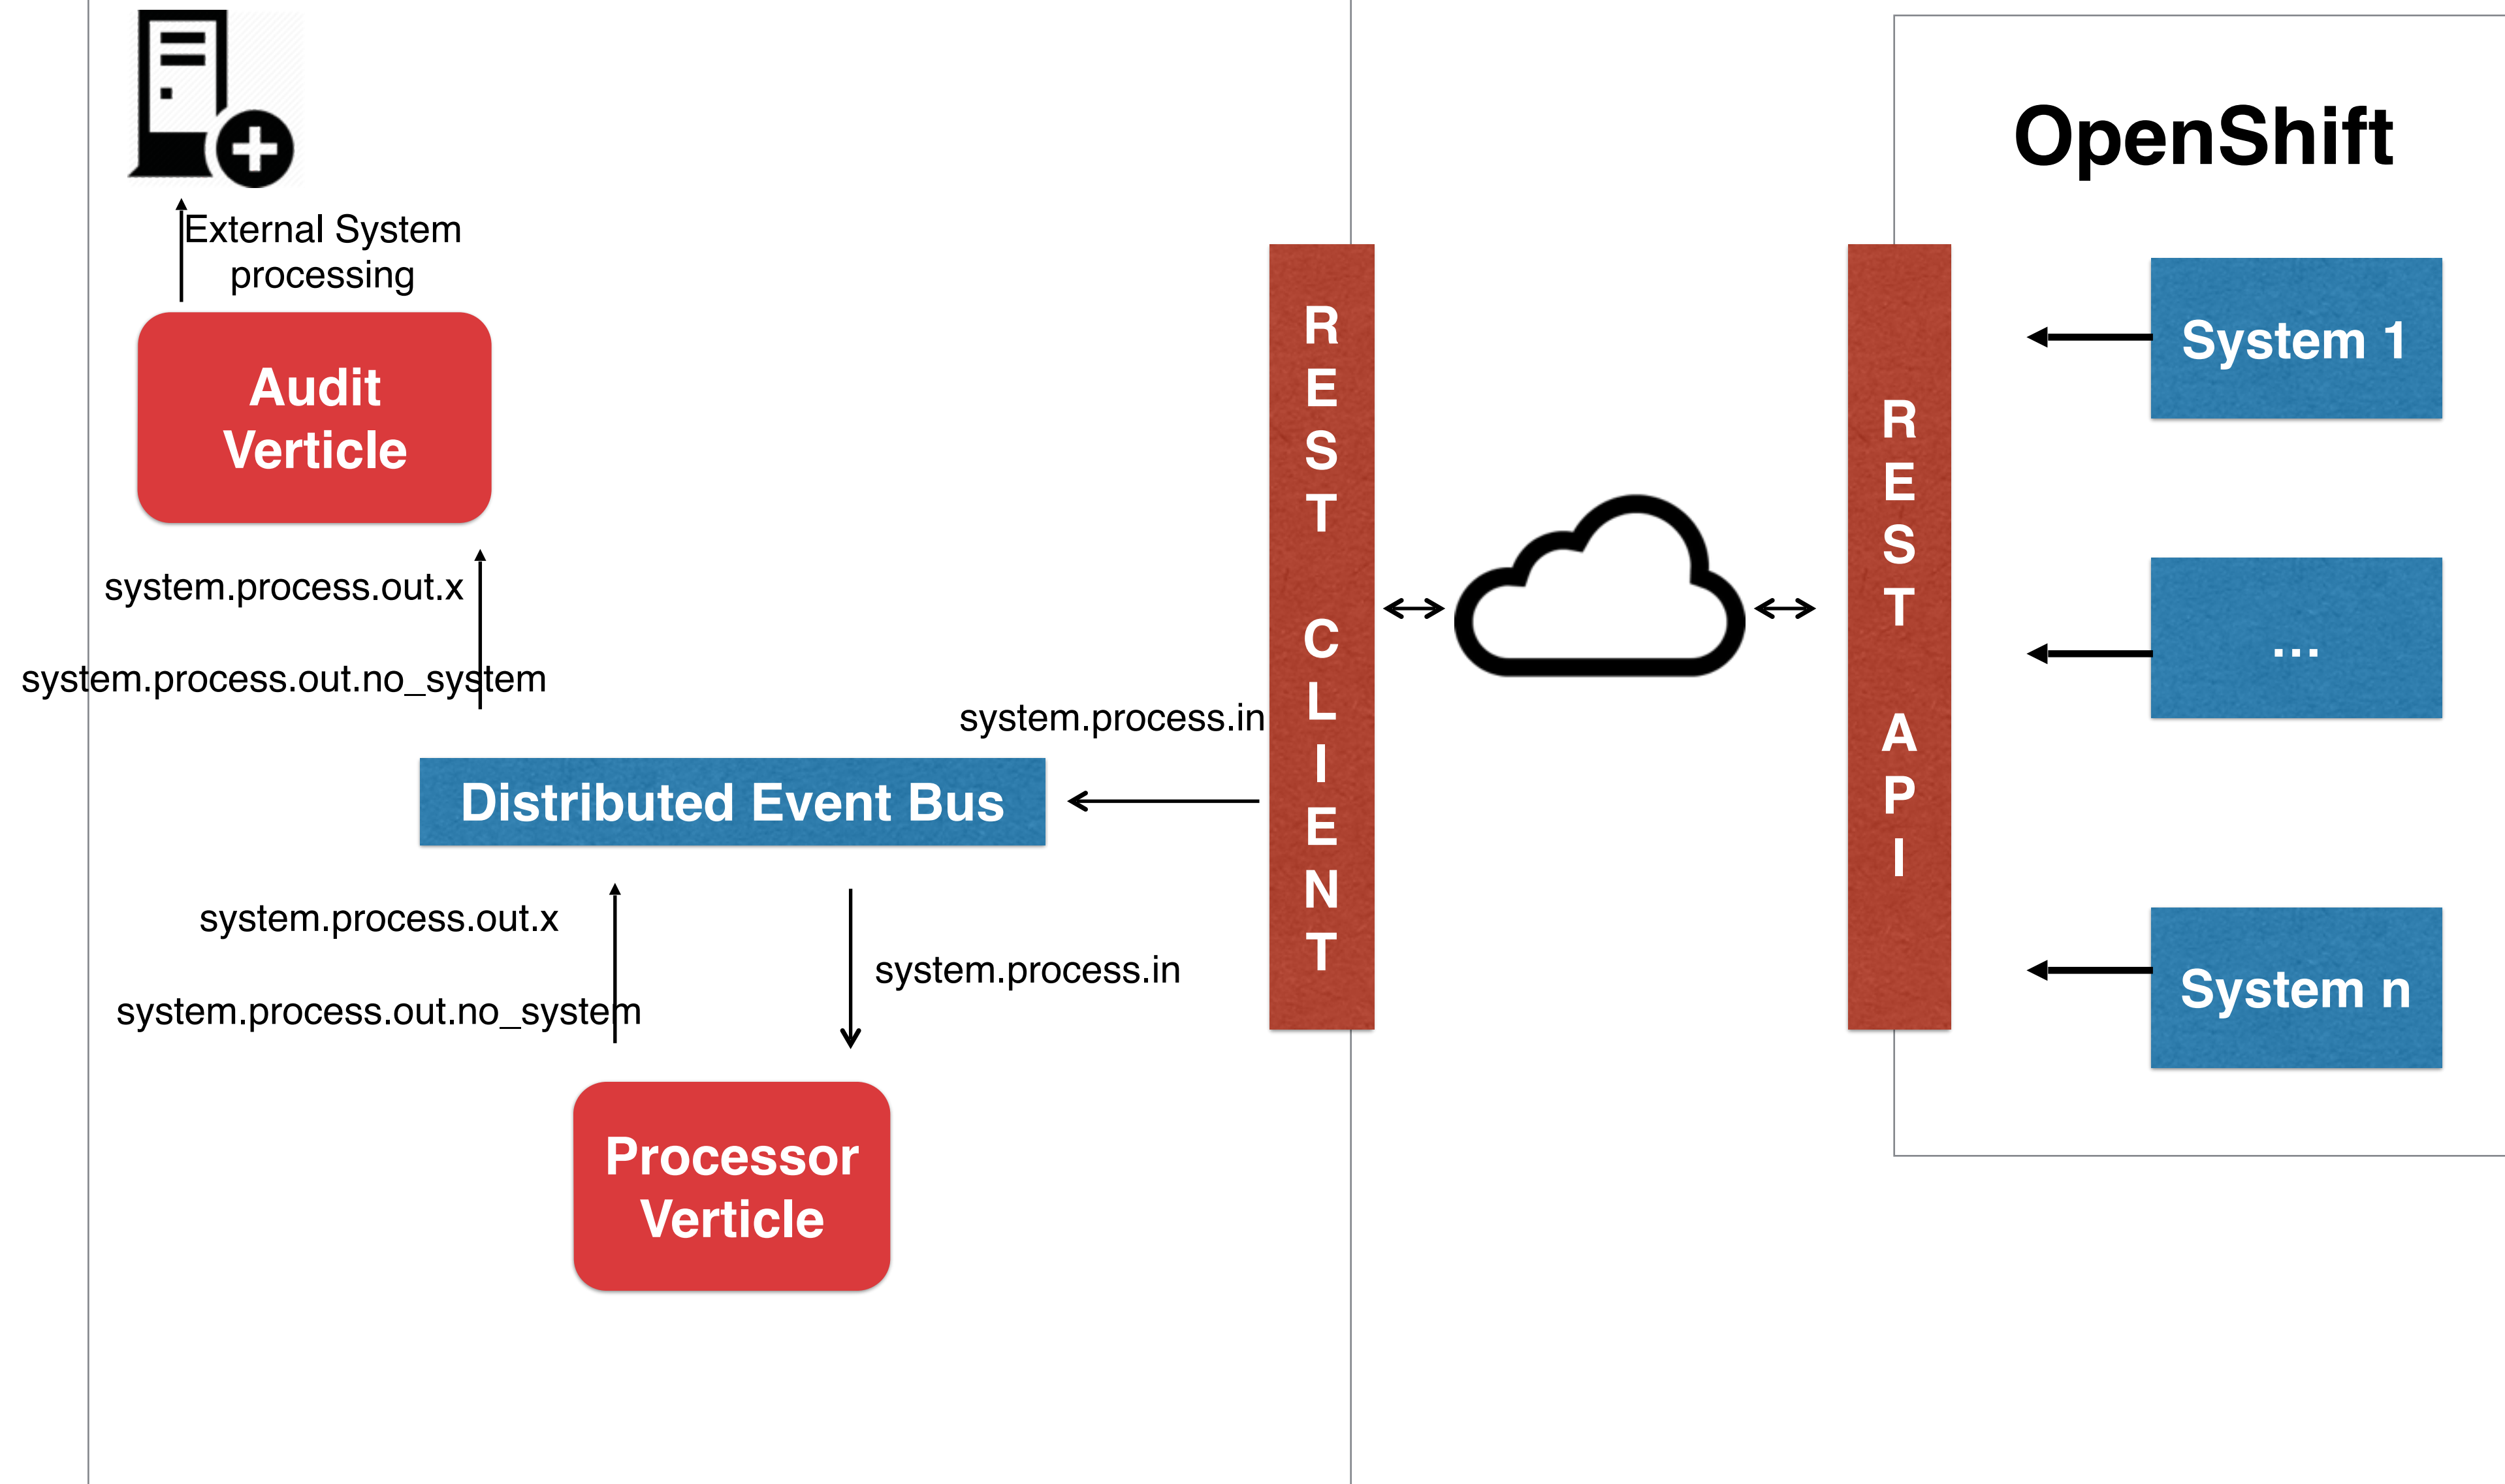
External System processing

Audit Verticle

system.process.out.x

system.process.out.no_system

system.process.in

Distributed Event Bus

system.process.out.x

system.process.out.no_system

system.process.in

Processor Verticle

REST CLIENT

REST API

OpenShift

System 1

...

System n